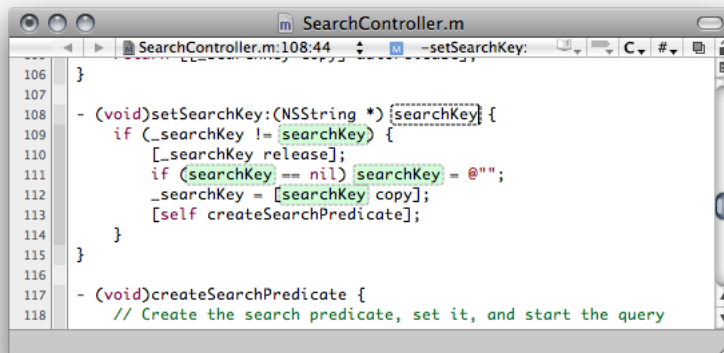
SearchController.m

SearchController.m:108:44 -setSearchKey: C #

106 }
107
108 - (void)setSearchKey:(NSString *) searchKey {
109 if (_searchKey != searchKey) {
110 [_searchKey release];
111 if (searchKey == nil) searchKey = @"";
112 _searchKey = [searchKey copy];
113 [self createSearchPredicate];
114 }
115 }
116
117 - (void)createSearchPredicate {
118 // Create the search predicate, set it, and start the query